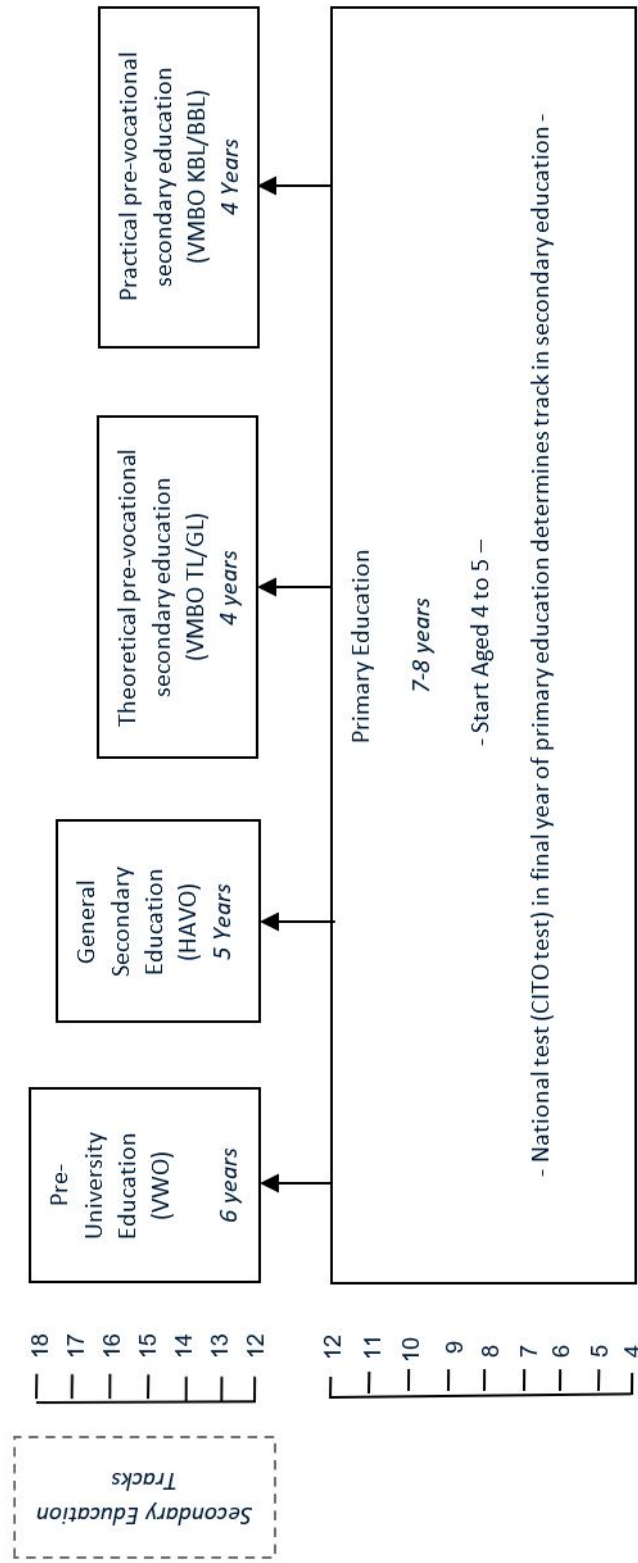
Practical pre-vocational secondary education (VMBO KBL/BBL) 4 Years

Theoretical pre-vocational secondary education (VMBO TL/GL) 4 years

General Secondary Education (HAVO) 5 Years

Pre-University Education (VWO) 6 years

Primary Education

7-8 years

- Start Aged 4 to 5 –

- National test (CITO test) in final year of primary education determines track in secondary education -

18
17
16
15
14
13
12

12
11
10
9
8
7
6
5
4

Secondary Education Tracks